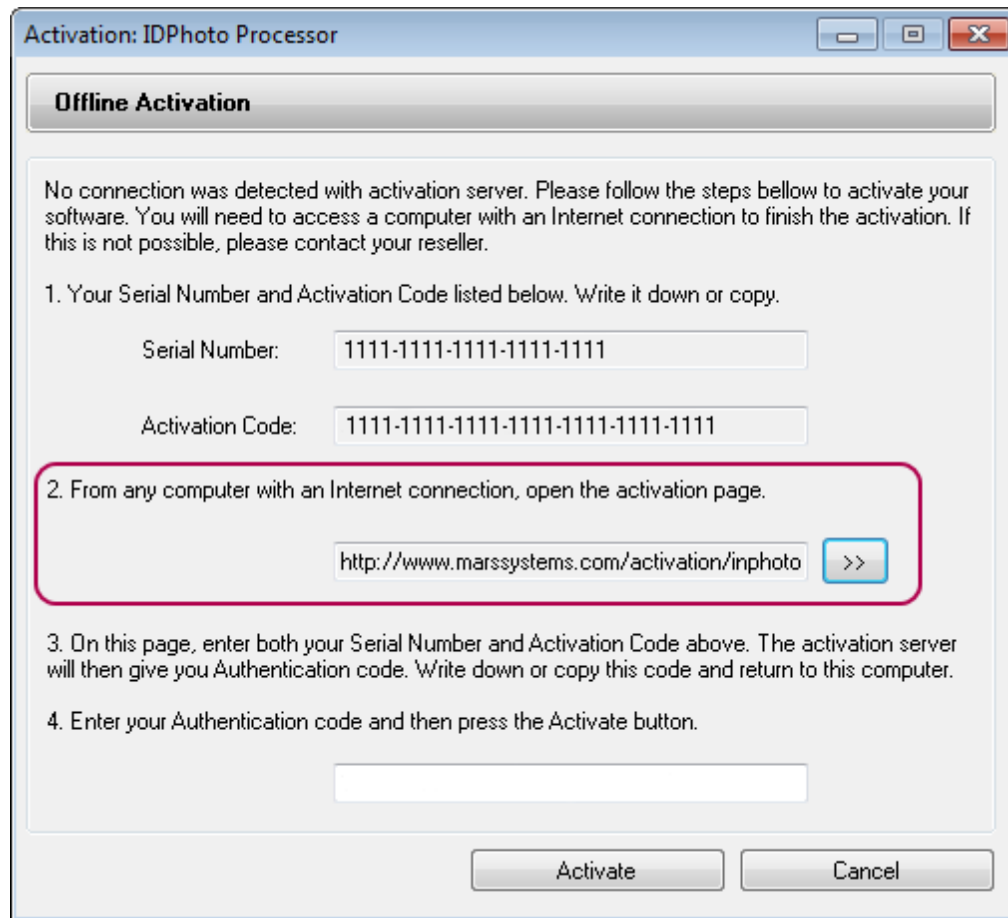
Activation: IDPhoto Processor

Offline Activation

No connection was detected with activation server. Please follow the steps bellow to activate your software. You will need to access a computer with an Internet connection to finish the activation. If this is not possible, please contact your reseller.

1. Your Serial Number and Activation Code listed below. Write it down or copy.

Serial Number: 1111-1111-1111-1111-1111

Activation Code: 1111-1111-1111-1111-1111-1111-1111

2. From any computer with an Internet connection, open the activation page.

http://www.marssystems.com/activation/inphoto >>

3. On this page, enter both your Serial Number and Activation Code above. The activation server will then give you Authentication code. Write down or copy this code and return to this computer.

4. Enter your Authentication code and then press the Activate button.

Activate Cancel